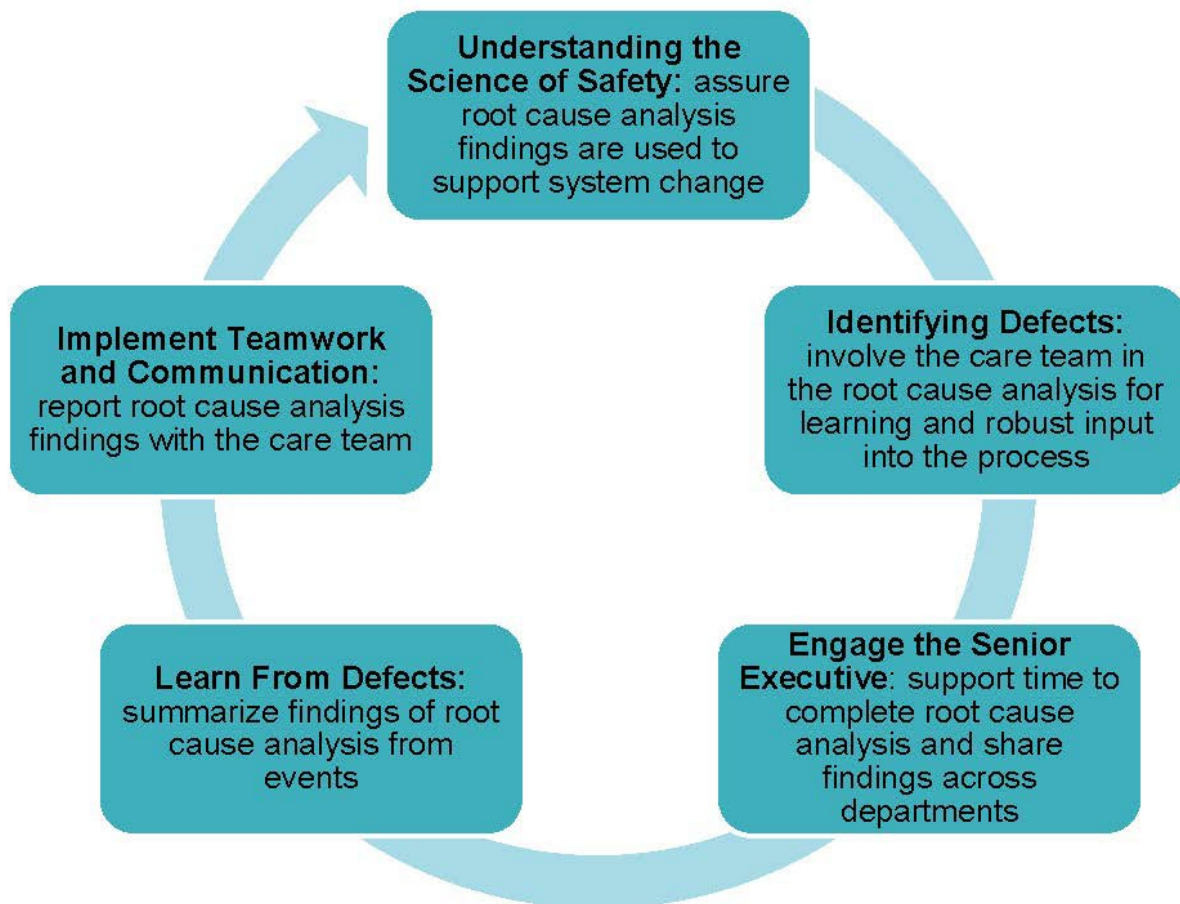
Understanding the Science of Safety: assure root cause analysis findings are used to support system change

Identifying Defects: involve the care team in the root cause analysis for learning and robust input into the process

Engage the Senior Executive: support time to complete root cause analysis and share findings across departments

Learn From Defects: summarize findings of root cause analysis from events

Implement Teamwork and Communication: report root cause analysis findings with the care team